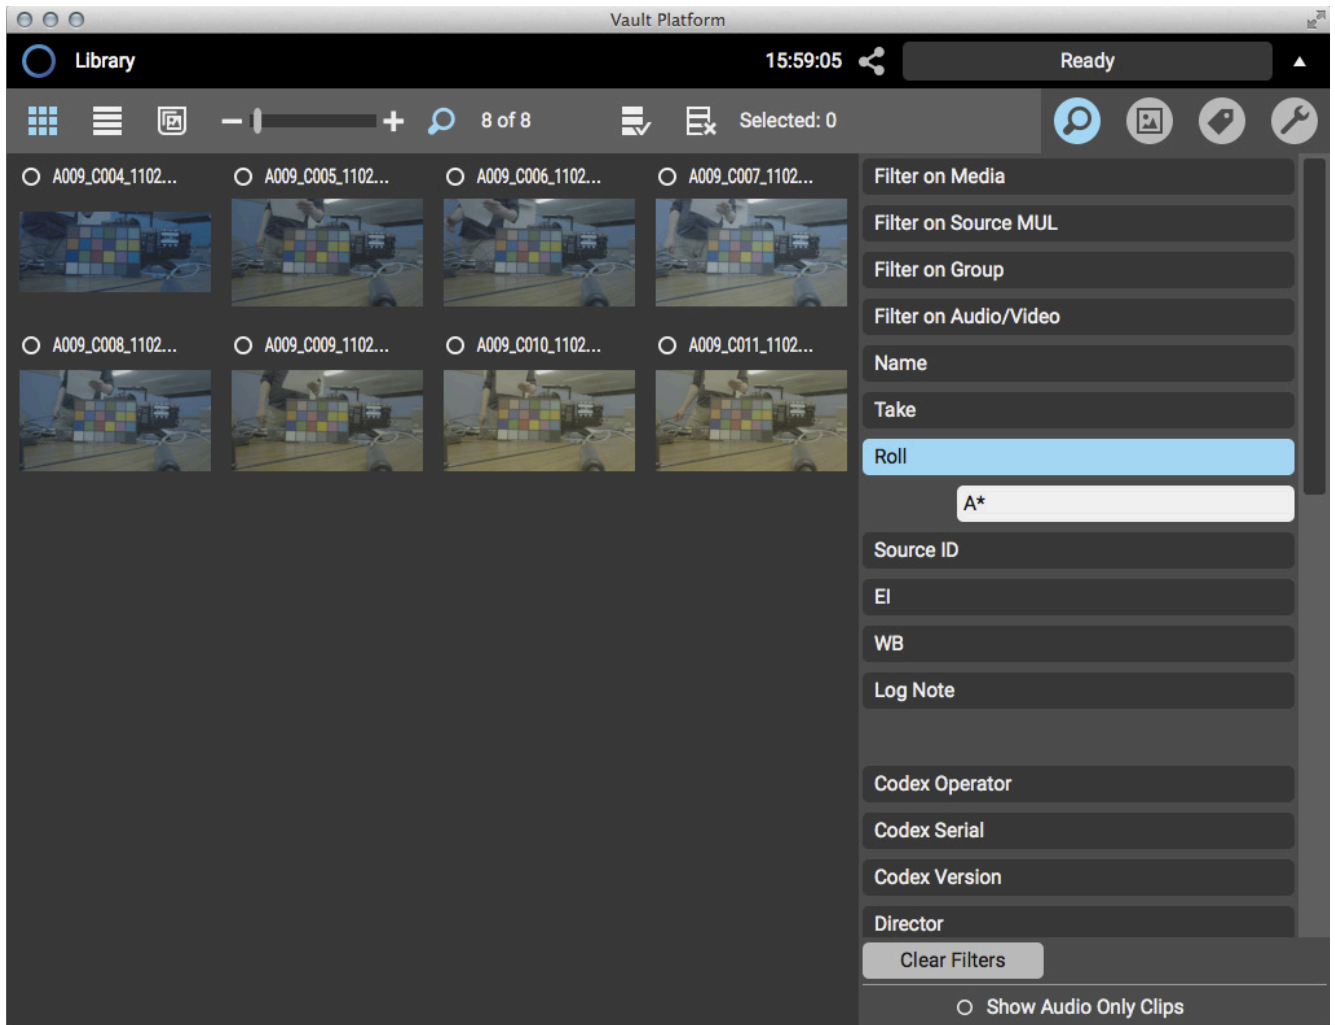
Vault Platform

Library

15:59:05

Ready

8 of 8

Selected: 0

A009_C004_1102...

A009_C005_1102...

A009_C006_1102...

A009_C007_1102...

A009_C008_1102...

A009_C009_1102...

A009_C010_1102...

A009_C011_1102...

Filter on Media

Filter on Source MUL

Filter on Group

Filter on Audio/Video

Name

Take

Roll

A*

Source ID

EI

WB

Log Note

Codex Operator

Codex Serial

Codex Version

Director

Clear Filters

Show Audio Only Clips